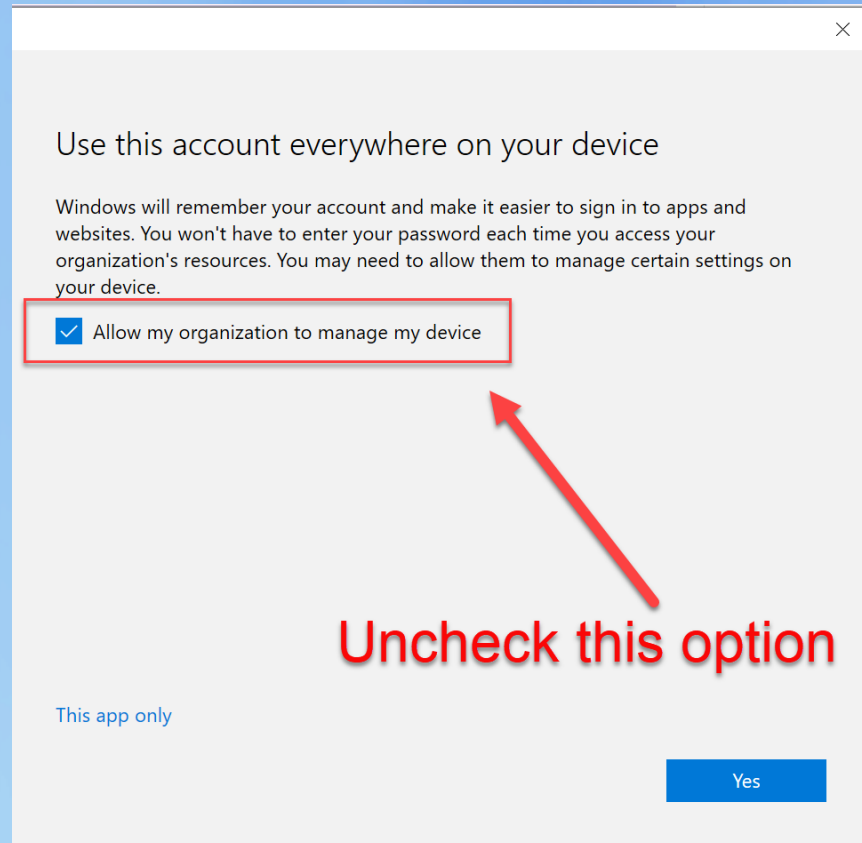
Use this account everywhere on your device

Windows will remember your account and make it easier to sign in to apps and websites. You won't have to enter your password each time you access your organization's resources. You may need to allow them to manage certain settings on your device.

Allow my organization to manage my device

Uncheck this option

This app only

Yes